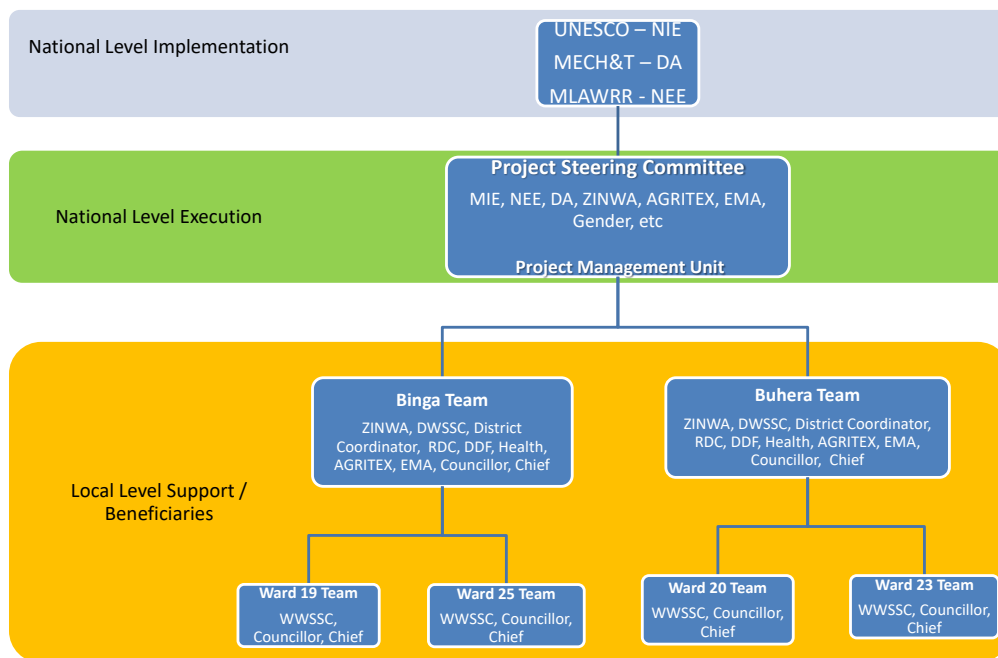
National Level Implementation

UNESCO – NIE
MECH&T – DA
MLAWRR - NEE

National Level Execution

Project Steering Committee
MIE, NEE, DA, ZINWA, AGRITEX, EMA, Gender, etc
Project Management Unit

Local Level Support / Beneficiaries

Binga Team
ZINWA, DWSSC, District Coordinator, RDC, DDF, Health, AGRITEX, EMA, Councillor, Chief

Buhera Team
ZINWA, DWSSC, District Coordinator, RDC, DDF, Health, AGRITEX, EMA, Councillor, Chief

Ward 19 Team
WWSSC, Councillor, Chief

Ward 25 Team
WWSSC, Councillor, Chief

Ward 20 Team
WWSSC, Councillor, Chief

Ward 23 Team
WWSSC, Councillor, Chief